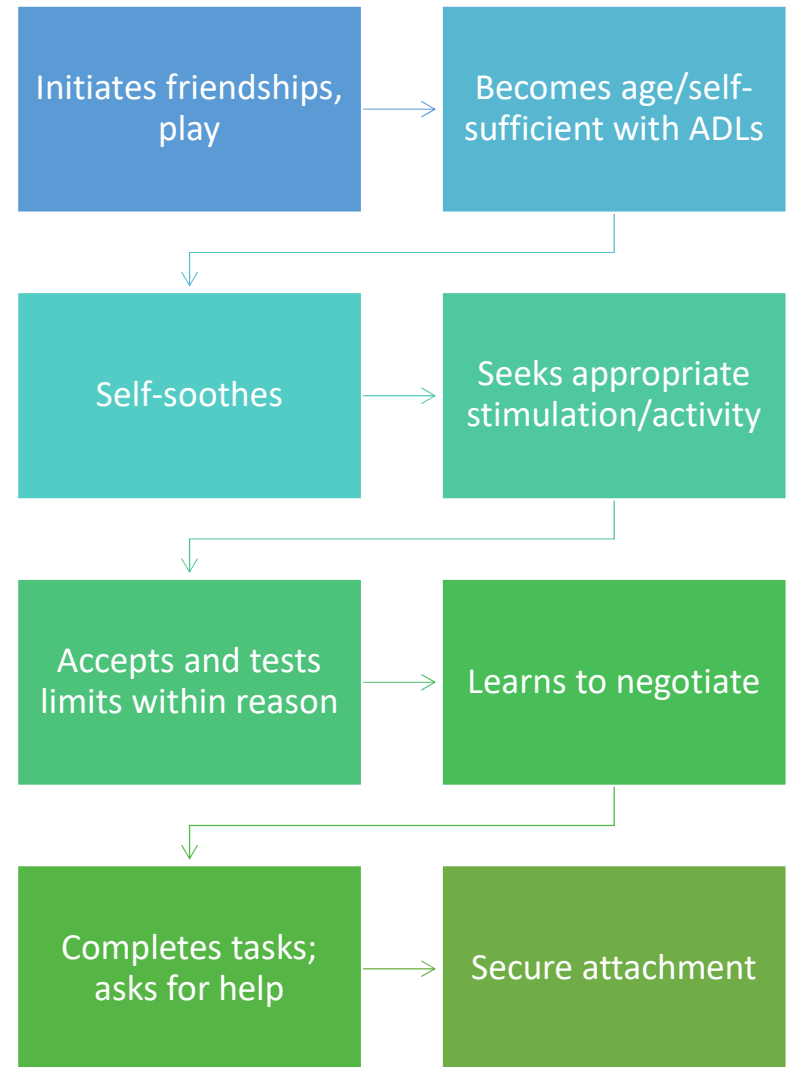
Initiates friendships, play

Becomes age/self-sufficient with ADLs

Self-soothes

Seeks appropriate stimulation/activity

Accepts and tests limits within reason

Learns to negotiate

Completes tasks; asks for help

Secure attachment